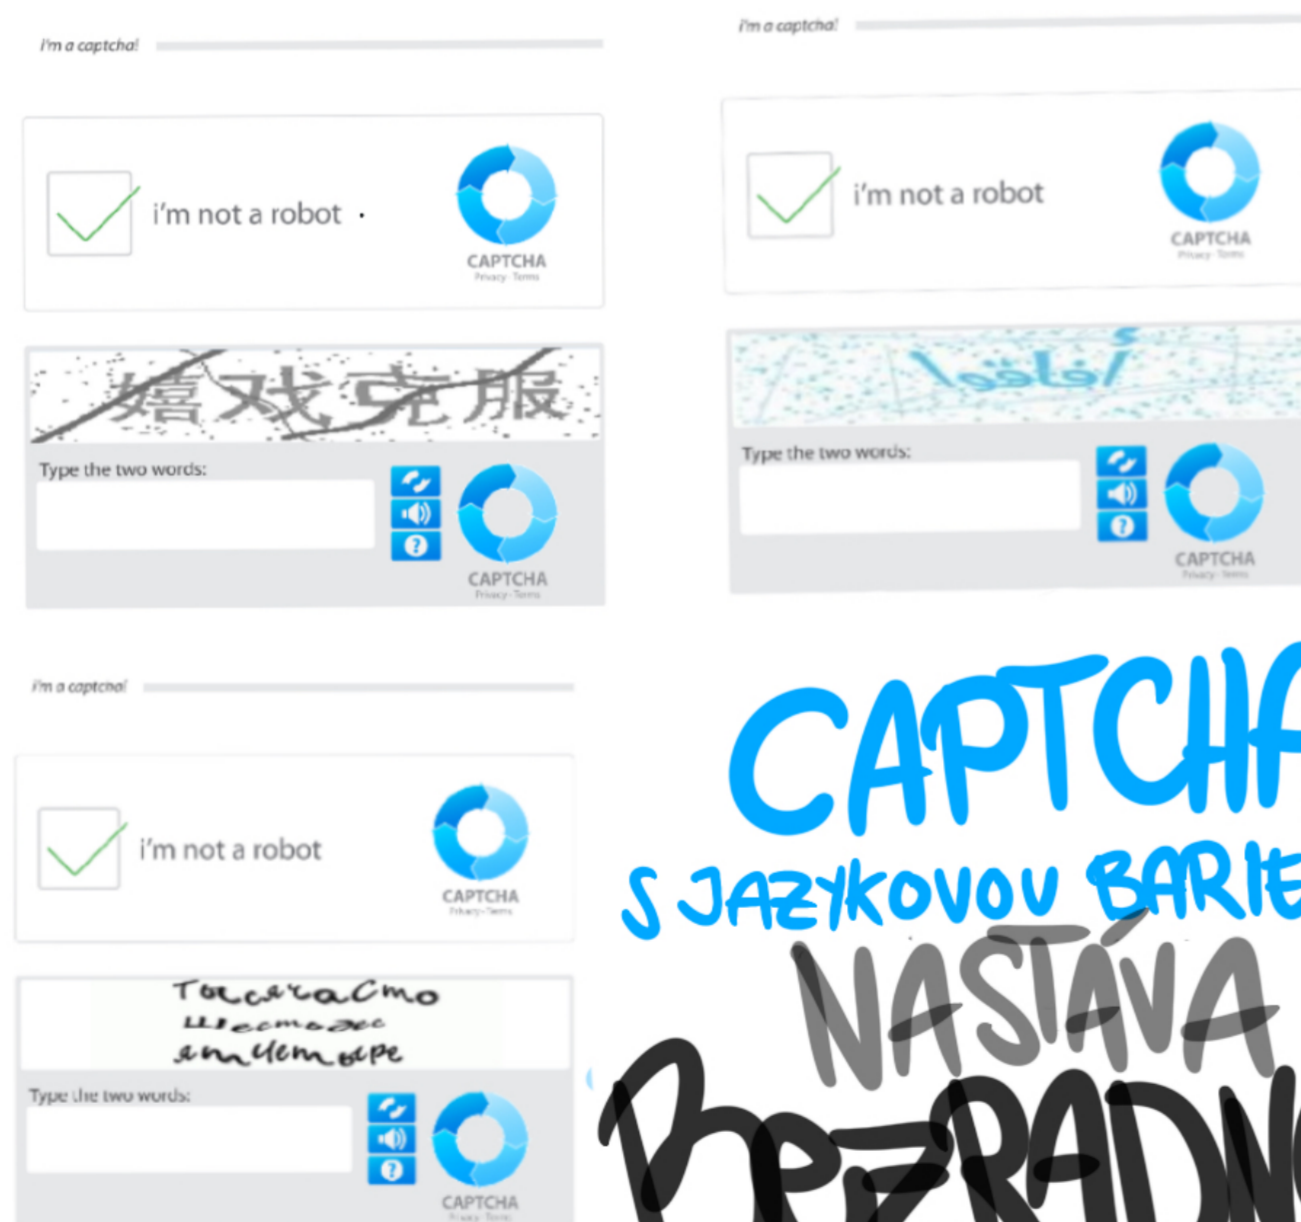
I'm a captcha!

i'm not a robot ·

CAPTCHA
Privacy · Terms

嬉戏克服

Type the two words:

CAPTCHA
Privacy · Terms

I'm a captcha!

i'm not a robot

CAPTCHA
Privacy · Terms

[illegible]

Type the two words:

CAPTCHA
Privacy · Terms

I'm a captcha!

i'm not a robot

CAPTCHA
Privacy · Terms

Тосситасmo
шестьдес
инчетвре

Type the two words:

CAPTCHA
Privacy · Terms

CAPTCHA
S JAZYKOVOU BARIE
NASTÁVA
BEZRADN